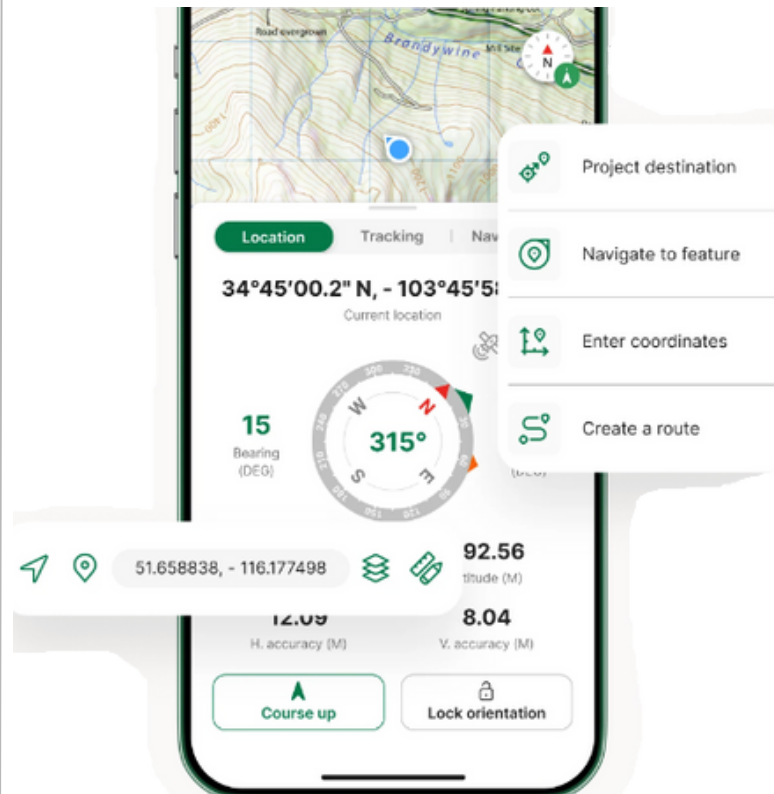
Road overgrown
Brandywine
Mill Site
N

Project destination

Navigate to feature

Enter coordinates

Create a route

Location
Tracking
Nav

34°45'00.2" N, - 103°45'58
Current location

15
Bearing (DEG)

N
W
S
E
315°

(DEG)

51.658838, - 116.177498

92.56
titude (M)

12.09
H. accuracy (M)

8.04
V. accuracy (M)

Course up

Lock orientation